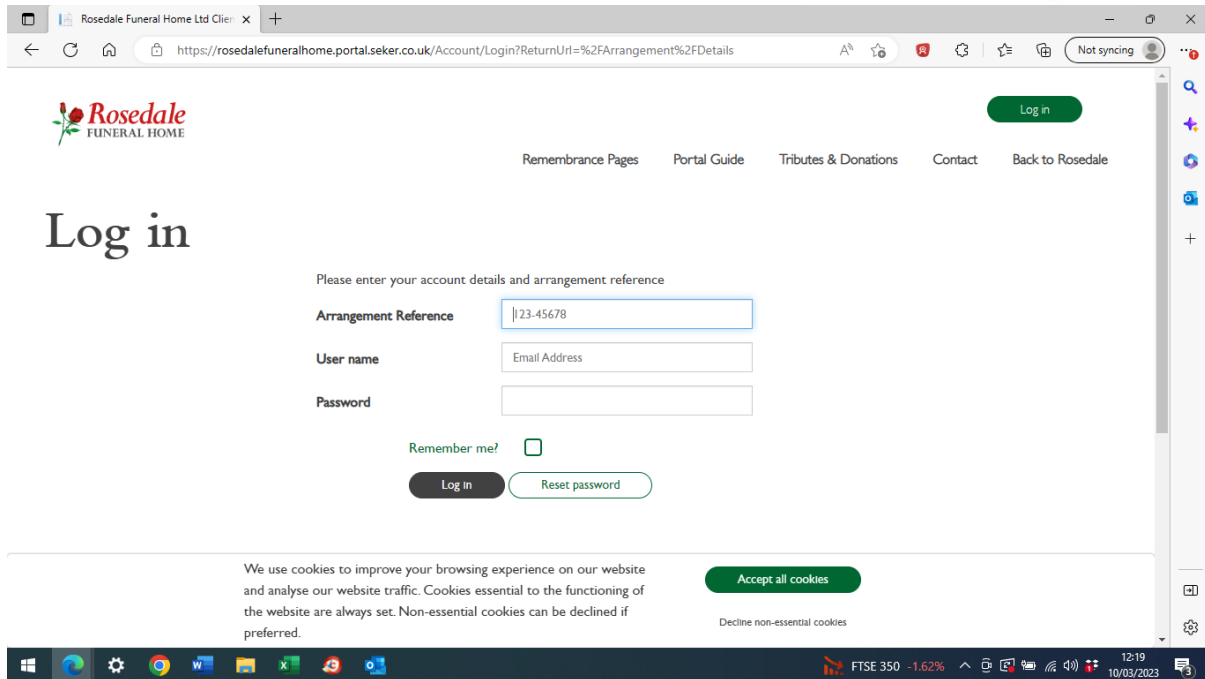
Rosedale Funeral Home Ltd Clien ×

https://rosedalefuneralhome.portal.seker.co.uk/Account/Login?ReturnUrl=%2FArrangement%2FDetails

Not syncing

Rosedale
FUNERAL HOME

Log in

Remembrance Pages Portal Guide Tributes & Donations Contact Back to Rosedale

Log in

Please enter your account details and arrangement reference

Arrangement Reference 123-45678

User name Email Address

Password

Remember me?

Log in Reset password

We use cookies to improve your browsing experience on our website and analyse our website traffic. Cookies essential to the functioning of the website are always set. Non-essential cookies can be declined if preferred.

Accept all cookies

Decline non-essential cookies

FTSE 350 -1.62%

12:19
10/03/2023

3